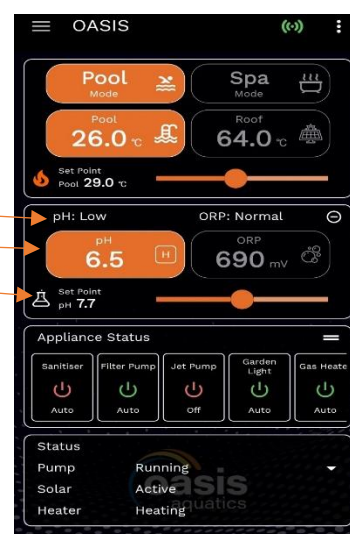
OASIS

Pool
Mode

Spa
Mode

Pool
26.0 °C

Roof
64.0 °C

Set Point
Pool 29.0 °C

pH: Low

ORP: Normal

pH
6.5

H

ORP
690 mV

Set Point
pH 7.7

Appliance Status

| Sanitiser | Filter Pump | Jet Pump | Garden Light | Gas Heate |
|---|---|---|---|---|
| Auto | Auto | Off | Auto | Auto |

Status

Pump Running
Solar Active
Heater Heating

oasis
aquatics